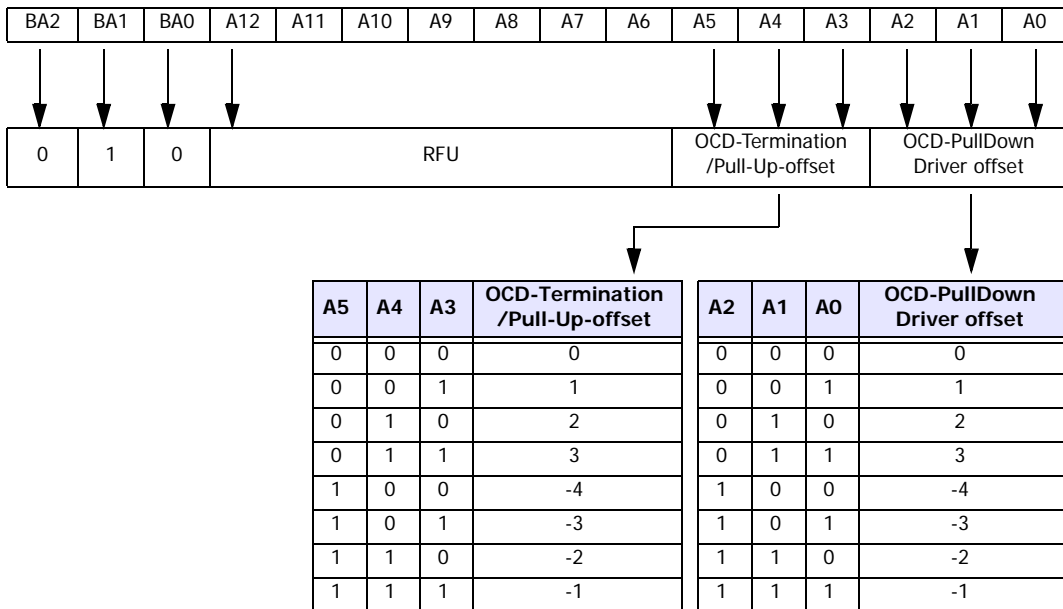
| BA2 | BA1 | BA0 | A12 | A11 | A10 | A9 | A8 | A7 | A6 | A5 | A4 | A3 | A2 | A1 | A0 |
|---|---|---|---|---|---|---|---|---|---|---|---|---|---|---|---|

| 0 | 1 | 0 | RFU | OCD-Termination /Pull-Up-offset | OCD-PullDown Driver offset |
|---|---|---|---|---|---|

| A5 | A4 | A3 | OCD-Termination /Pull-Up-offset |
|---|---|---|---|
| 0 | 0 | 0 | 0 |
| 0 | 0 | 1 | 1 |
| 0 | 1 | 0 | 2 |
| 0 | 1 | 1 | 3 |
| 1 | 0 | 0 | -4 |
| 1 | 0 | 1 | -3 |
| 1 | 1 | 0 | -2 |
| 1 | 1 | 1 | -1 |

| A2 | A1 | A0 | OCD-PullDown Driver offset |
|---|---|---|---|
| 0 | 0 | 0 | 0 |
| 0 | 0 | 1 | 1 |
| 0 | 1 | 0 | 2 |
| 0 | 1 | 1 | 3 |
| 1 | 0 | 0 | -4 |
| 1 | 0 | 1 | -3 |
| 1 | 1 | 0 | -2 |
| 1 | 1 | 1 | -1 |